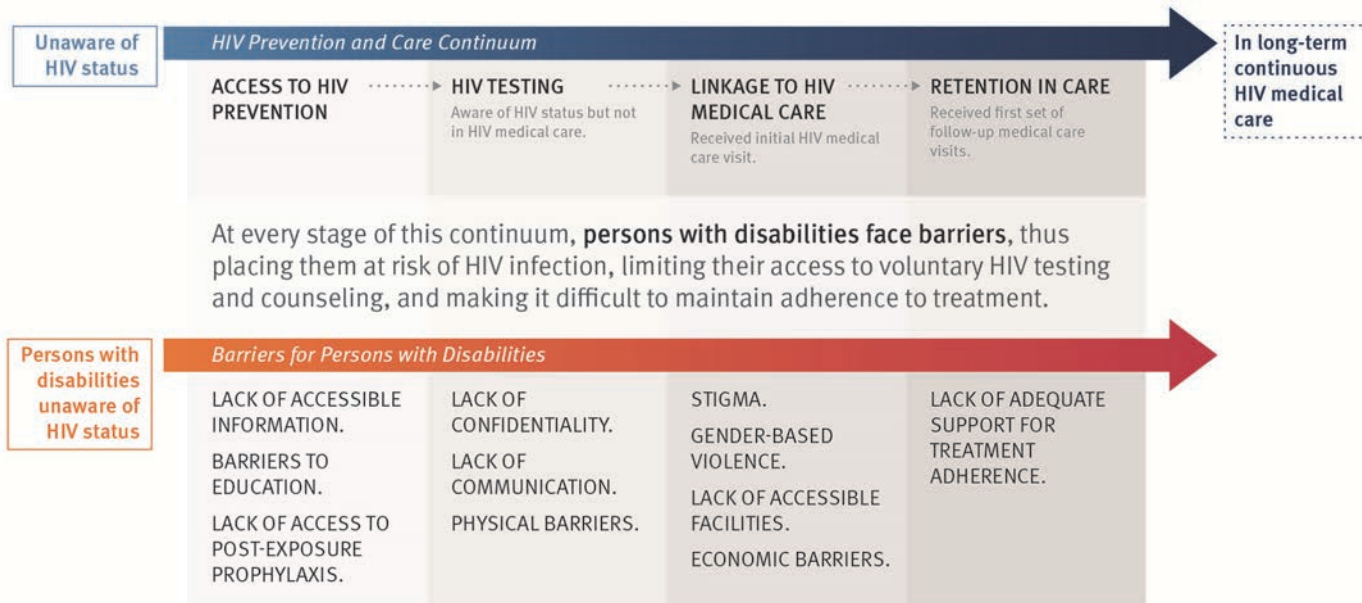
Unaware of HIV status

HIV Prevention and Care Continuum

In long-term continuous HIV medical care

ACCESS TO HIV PREVENTION

HIV TESTING
Aware of HIV status but not in HIV medical care.

LINKAGE TO HIV MEDICAL CARE
Received initial HIV medical care visit.

RETENTION IN CARE
Received first set of follow-up medical care visits.

At every stage of this continuum, persons with disabilities face barriers, thus placing them at risk of HIV infection, limiting their access to voluntary HIV testing and counseling, and making it difficult to maintain adherence to treatment.

Persons with disabilities unaware of HIV status

Barriers for Persons with Disabilities

LACK OF ACCESSIBLE INFORMATION.
BARRIERS TO EDUCATION.
LACK OF ACCESS TO POST-EXPOSURE PROPHYLAXIS.

LACK OF CONFIDENTIALITY.
LACK OF COMMUNICATION.
PHYSICAL BARRIERS.

STIGMA.
GENDER-BASED VIOLENCE.
LACK OF ACCESSIBLE FACILITIES.
ECONOMIC BARRIERS.

LACK OF ADEQUATE SUPPORT FOR TREATMENT ADHERENCE.